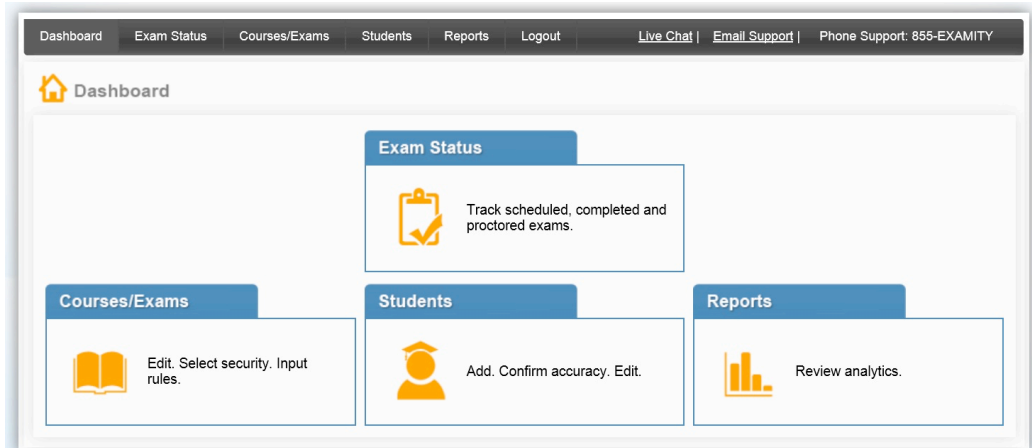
Dashboard Exam Status Courses/Exams Students Reports Logout Live Chat | Email Support | Phone Support: 855-EXAMITY

Dashboard

Exam Status

Track scheduled, completed and proctored exams.

Courses/Exams

Edit. Select security. Input rules.

Students

Add. Confirm accuracy. Edit.

Reports

Review analytics.